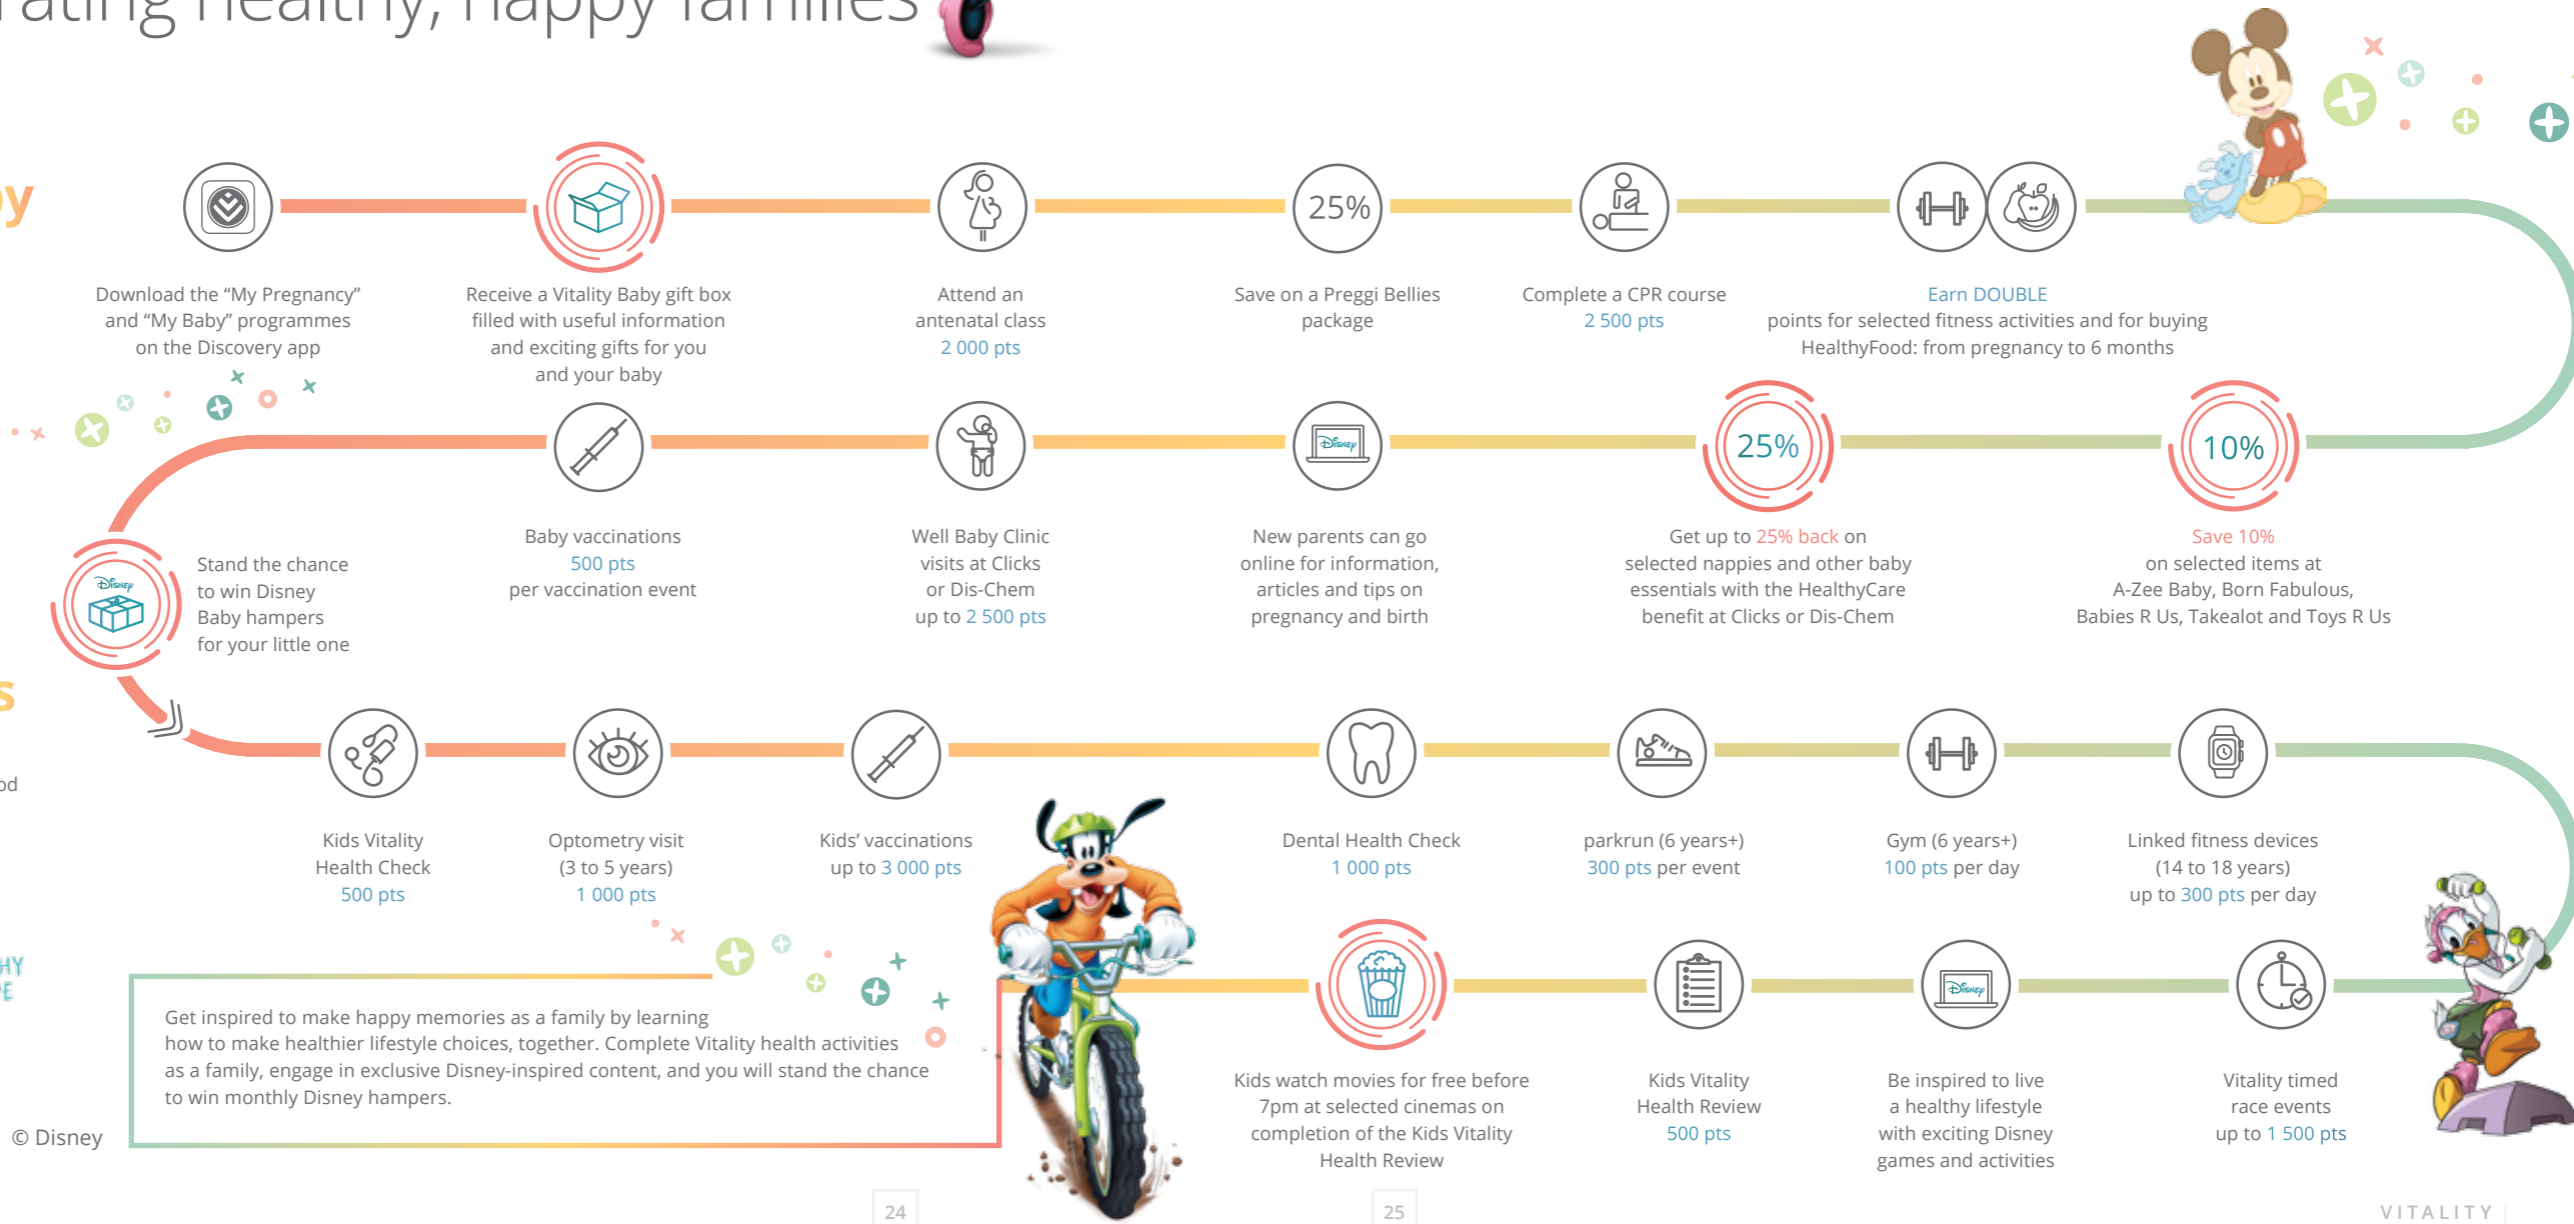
reating healthy, happy families

Download the “My Pregnancy” and “My Baby” programmes on the Discovery app

Receive a Vitality Baby gift box filled with useful information and exciting gifts for you and your baby

Attend an antenatal class
2 000 pts

25%

Save on a Preggi Bellies package

Complete a CPR course
2 500 pts

Earn DOUBLE
points for selected fitness activities and for buying HealthyFood: from pregnancy to 6 months

Stand the chance to win Disney Baby hampers for your little one

Baby vaccinations
500 pts
per vaccination event

Well Baby Clinic visits at Clicks or Dis-Chem
up to 2 500 pts

New parents can go online for information, articles and tips on pregnancy and birth

25%

Get up to 25% back on selected nappies and other baby essentials with the HealthyCare benefit at Clicks or Dis-Chem

10%

Save 10%
on selected items at A-Zee Baby, Born Fabulous, Babies R Us, Takealot and Toys R Us

Kids Vitality Health Check
500 pts

Optometry visit (3 to 5 years)
1 000 pts

Kids’ vaccinations
up to 3 000 pts

Dental Health Check
1 000 pts

parkrun (6 years+)
300 pts per event

Gym (6 years+)
100 pts per day

Linked fitness devices (14 to 18 years)
up to 300 pts per day

Get inspired to make happy memories as a family by learning how to make healthier lifestyle choices, together. Complete Vitality health activities as a family, engage in exclusive Disney-inspired content, and you will stand the chance to win monthly Disney hampers.

Kids watch movies for free before 7pm at selected cinemas on completion of the Kids Vitality Health Review

Kids Vitality Health Review
500 pts

Be inspired to live a healthy lifestyle with exciting Disney games and activities

Vitality timed race events
up to 1 500 pts

© Disney

24

25

VITALITY